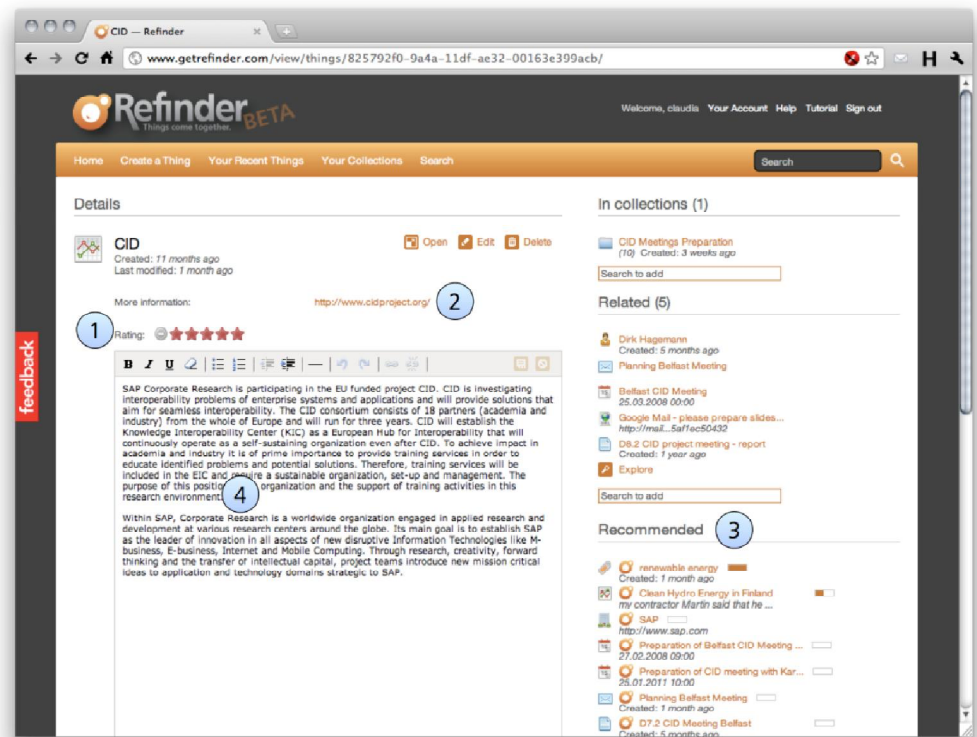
CID — Refinder

www.getrefinder.com/view/things/825792f0-9a4a-11df-ae32-00163e399acb/

Refinder BETA
Things come together.

Welcome, claudia Your Account Help Tutorial Sign out

Home Create a Thing Your Recent Things Your Collections Search

Search

Details

CID
Created: 11 months ago
Last modified: 1 month ago

Open Edit Delete

More information: http://www.cidproject.org/

2

1

Rating:

feedback

SAP Corporate Research is participating in the EU funded project CID. CID is investigating interoperability problems of enterprise systems and applications and will provide solutions that aim for seamless interoperability. The CID consortium consists of 18 partners (academia and industry) from the whole of Europe and will run for three years. CID will establish the Knowledge Interoperability Center (KIC) as a European Hub for Interoperability that will continuously operate as a self-sustaining organization even after CID. To achieve impact in academia and industry it is of prime importance to provide training services in order to educate identified problems and potential solutions. Therefore, training services will be included in the EIC and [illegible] a sustainable organization, set-up and management. The purpose of this positio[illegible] organization and the support of training activities in this research environment.

4

Within SAP, Corporate Research is a worldwide organization engaged in applied research and development at various research centers around the globe. Its main goal is to establish SAP as the leader of innovation in all aspects of new disruptive Information Technologies like M-business, E-business, Internet and Mobile Computing. Through research, creativity, forward thinking and the transfer of intellectual capital, project teams introduce new mission critical ideas to application and technology domains strategic to SAP.

In collections (1)

CID Meetings Preparation
(10) Created: 3 weeks ago

Search to add

Related (5)

Dirk Hagemann
Created: 5 months ago

Planning Belfast Meeting

Belfast CID Meeting
25.03.2008 00:00

Google Mail - please prepare slides...
http://mail...5af1ec50432

D8.2 CID project meeting - report
Created: 1 year ago

Explore

Search to add

Recommended

3

renewable energy
Created: 1 month ago

Clean Hydro Energy in Finland
my contractor Martin said that he ...

SAP
http://www.sap.com

Preparation of Belfast CID Meeting ...
27.02.2008 09:00

Preparation of CID meeting with Kar...
25.01.2011 10:00

Planning Belfast Meeting
Created: 1 month ago

D7.2 CID Meeting Belfast
Created: 5 months ago